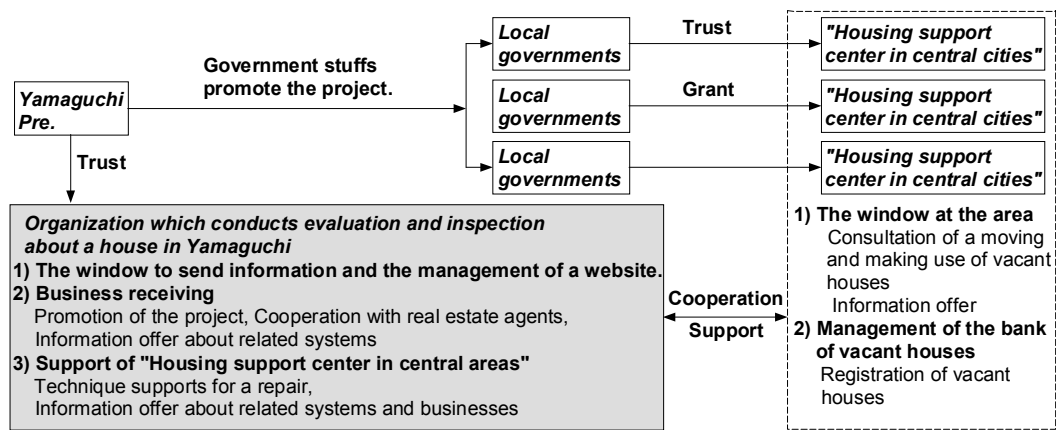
Yamaguchi Pre.

Government stuffs promote the project.

Local governments

Trust

"Housing support center in central cities"

Local governments

Grant

"Housing support center in central cities"

Local governments

"Housing support center in central cities"

Trust

Organization which conducts evaluation and inspection about a house in Yamaguchi
1) The window to send information and the management of a website.
2) Business receiving
Promotion of the project, Cooperation with real estate agents, Information offer about related systems
3) Support of "Housing support center in central areas"
Technique supports for a repair, Information offer about related systems and businesses

Cooperation
Support

1) The window at the area
Consultation of a moving and making use of vacant houses
Information offer
2) Management of the bank of vacant houses
Registration of vacant houses